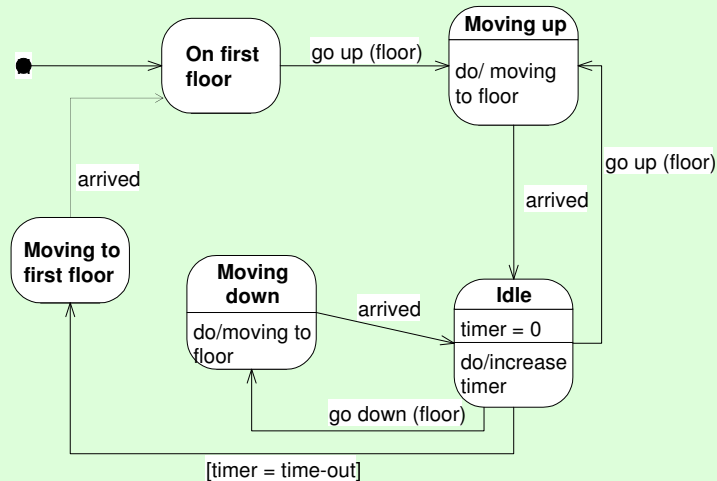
On first floor

go up (floor)

Moving up

do/ moving to floor

arrived

go up (floor)

arrived

Moving to first floor

Moving down

do/moving to floor

arrived

Idle

timer = 0

do/increase timer

go down (floor)

[timer = time-out]